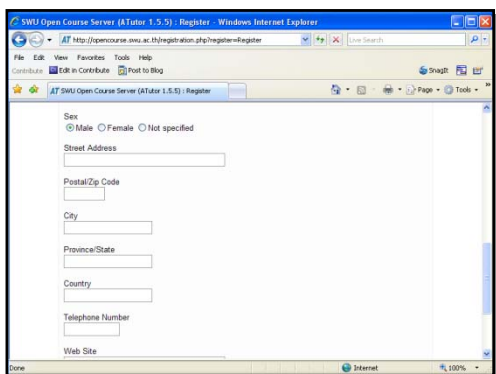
SWU Open Course Server (ATutor 1.5.5) : Register - Windows Internet Explorer

http://opencourse.swu.ac.th/registration.php?register=Register

Live Search

File Edit View Favorites Tools Help

Contribute Edit in Contribute Post to Blog

SnagIt

SWU Open Course Server (ATutor 1.5.5) : Register

Page Tools

Sex

Male Female Not specified

Street Address

Postal/Zip Code

City

Province/State

Country

Telephone Number

Web Site

Done

Internet

100%